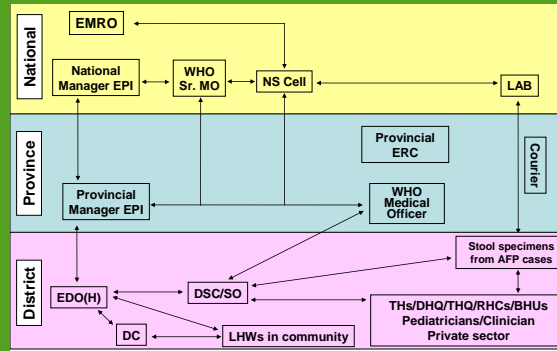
National

EMRO

National Manager EPI

WHO Sr. MO

NS Cell

LAB

Province

Provincial ERC

Courier

Provincial Manager EPI

WHO Medical Officer

District

Stool specimens from AFP cases

EDO(H)

DSC/SO

THs/DHQ/THQ/RHCs/BHUs Pediatricians/Clinician Private sector

DC

LHWs in community